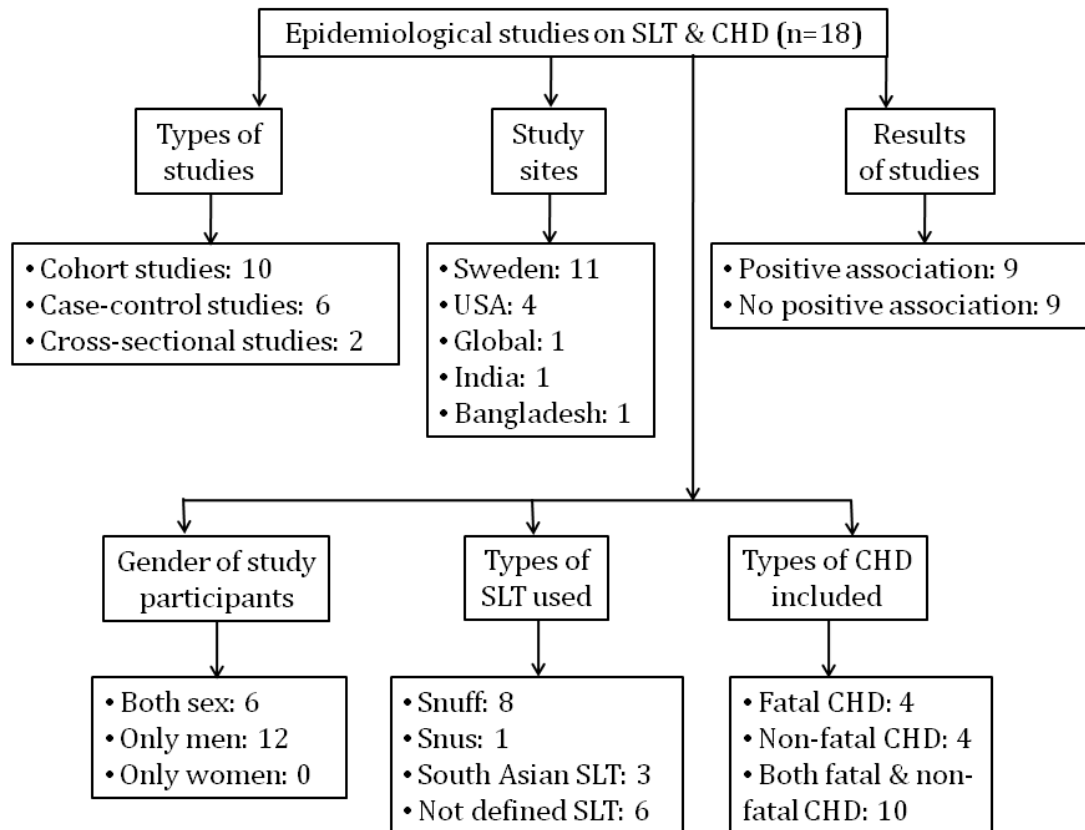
Epidemiological studies on SLT & CHD (n=18)

Types of studies

• Cohort studies: 10
• Case-control studies: 6
• Cross-sectional studies: 2

Study sites

• Sweden: 11
• USA: 4
• Global: 1
• India: 1
• Bangladesh: 1

Results of studies

• Positive association: 9
• No positive association: 9

Gender of study participants

• Both sex: 6
• Only men: 12
• Only women: 0

Types of SLT used

• Snuff: 8
• Snus: 1
• South Asian SLT: 3
• Not defined SLT: 6

Types of CHD included

• Fatal CHD: 4
• Non-fatal CHD: 4
• Both fatal & non-fatal CHD: 10